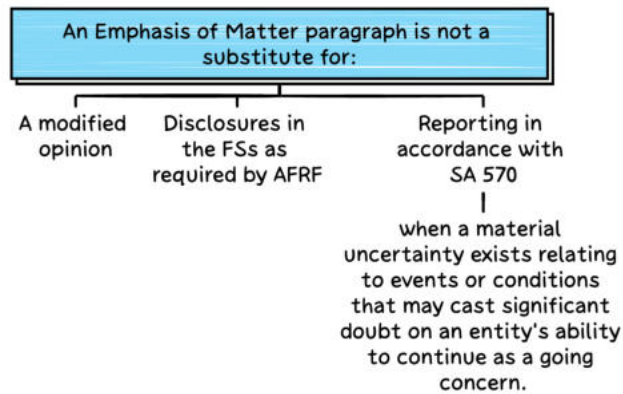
An Emphasis of Matter paragraph is not a substitute for:

A modified opinion

Disclosures in the FSs as required by AFRF

Reporting in accordance with SA 570

when a material uncertainty exists relating to events or conditions that may cast significant doubt on an entity's ability to continue as a going concern.